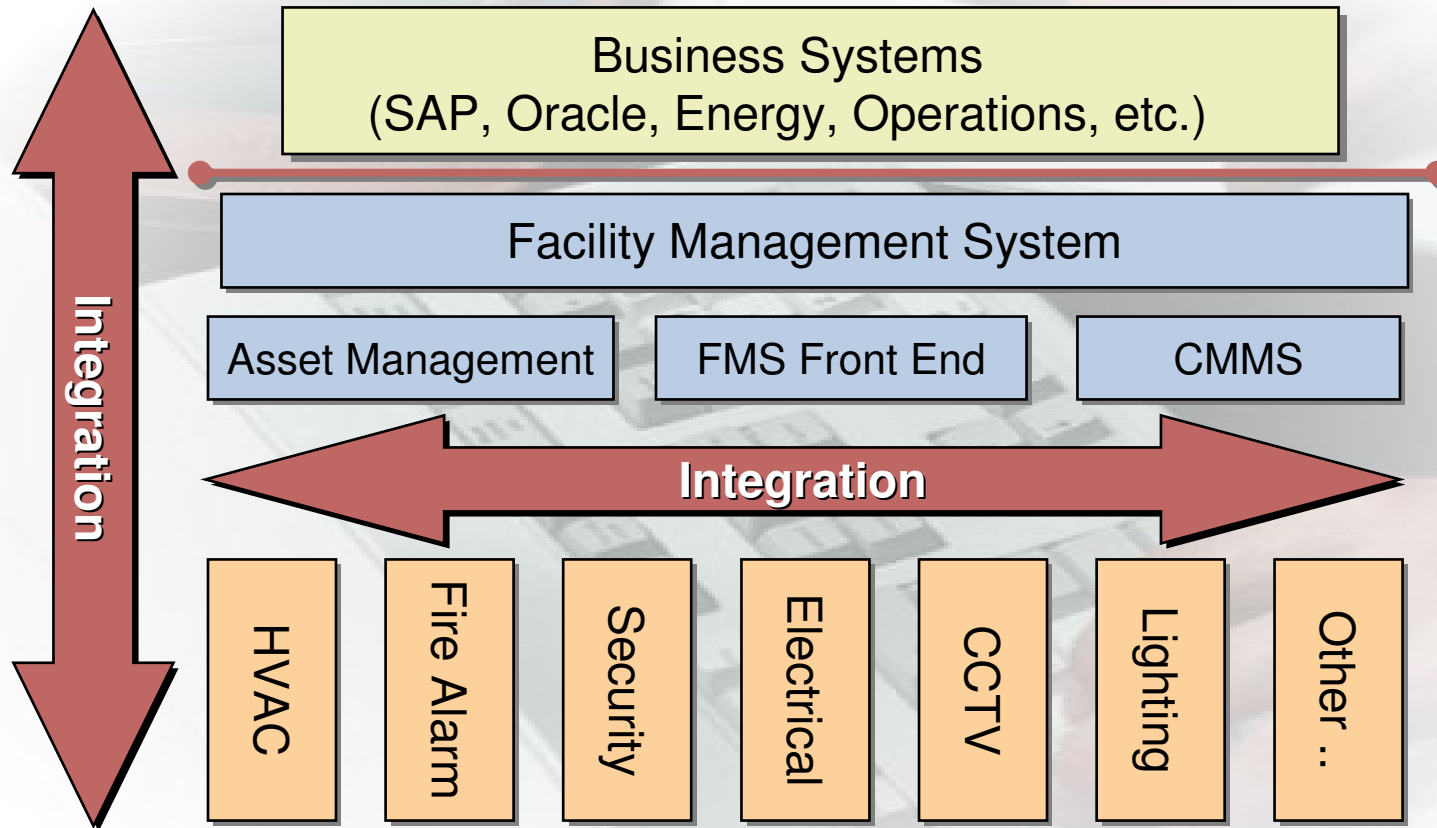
Business Systems
(SAP, Oracle, Energy, Operations, etc.)

Integration

Facility Management System

Asset Management

FMS Front End

CMMS

Integration

HVAC

Fire Alarm

Security

Electrical

CCTV

Lighting

Other ..